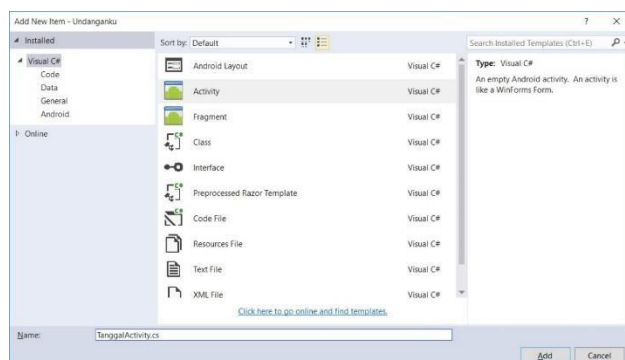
Add New Item - Undanganku

? ×

Installed

Visual C#
Code
Data
General
Android

Online

Sort by: Default

Android Layout Visual C#
Activity Visual C#
Fragment Visual C#
Class Visual C#
Interface Visual C#
Preprocessed Razor Template Visual C#
Code File Visual C#
Resources File Visual C#
Text File Visual C#
XML File Visual C#

Click here to go online and find templates.

Search Installed Templates (Ctrl+E)

Type: Visual C#

An empty Android activity. An activity is like a WinForms Form.

Name: TanggalActivity.cs

Add Cancel